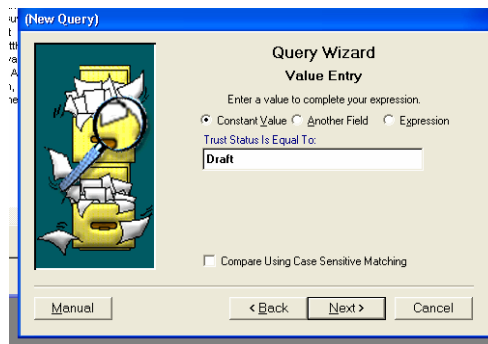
(New Query)

Query Wizard
Value Entry

Enter a value to complete your expression.

Constant Value Another Field Expression

Trust Status Is Equal To:

Draft

Compare Using Case Sensitive Matching

Manual

< Back

Next >

Cancel